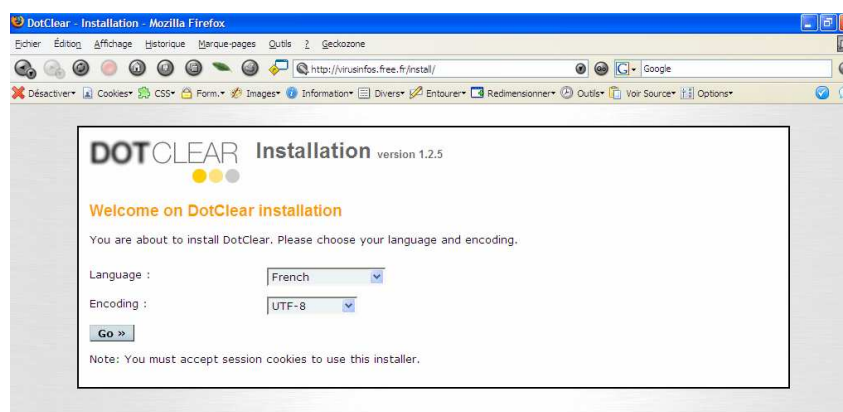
DotClear - Installation - Mozilla Firefox

Fichier Édition Affichage Historique Marque-pages Outils ? Geckozone

http://virusinfos.free.fr/install/

Google

Désactiver Cookies CSS Form. Images Information Divers Entourer Redimensionner Outils Voir Source Options

DOTCLEAR Installation version 1.2.5

Welcome on DotClear installation

You are about to install DotClear. Please choose your language and encoding.

Language : French

Encoding : UTF-8

Go »

Note: You must accept session cookies to use this installer.